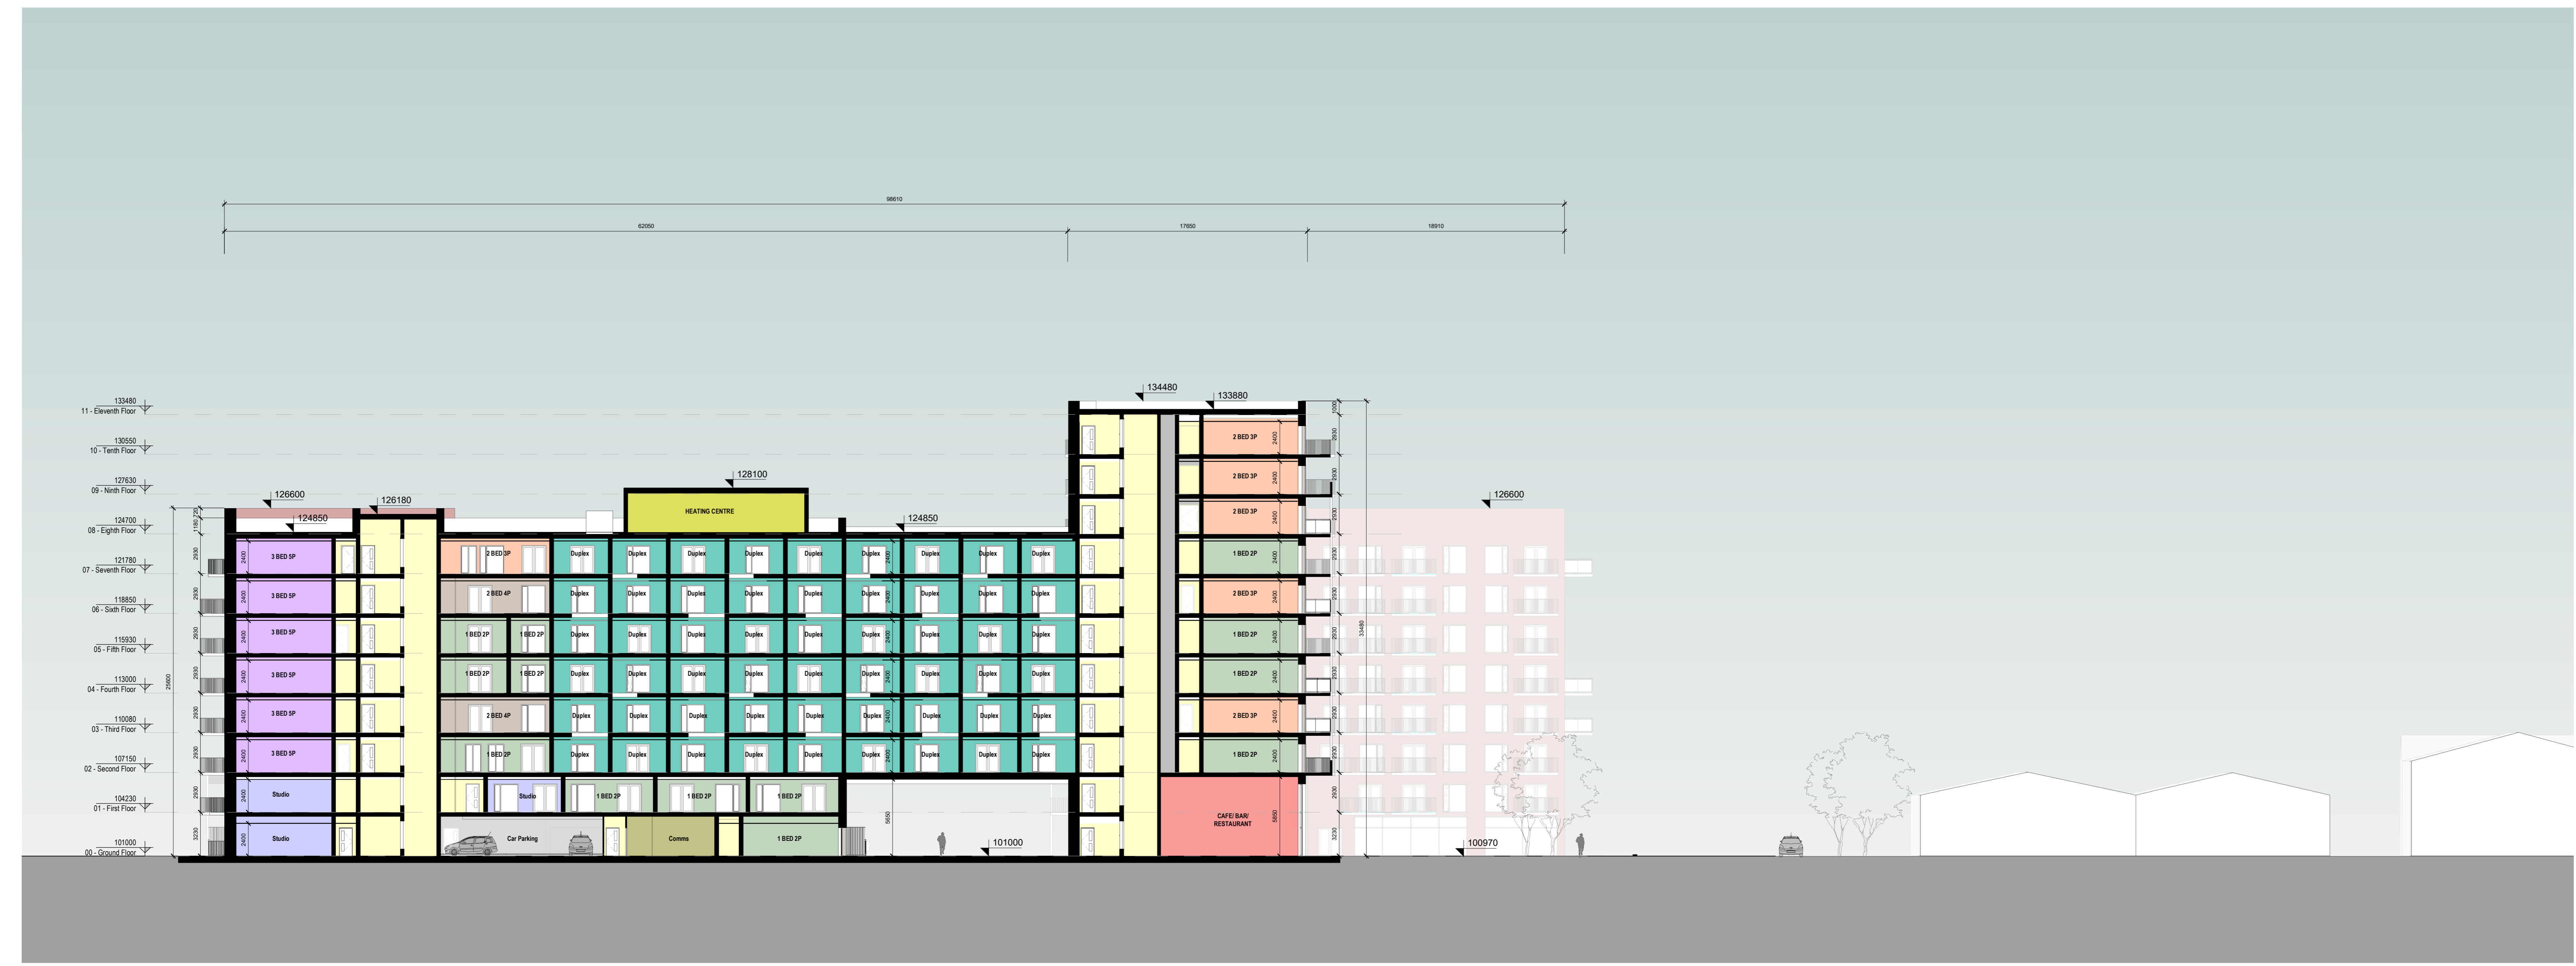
98610

62050

17650

18910

134480

133880

133480
11 - Eleventh Floor

130550
10 - Tenth Floor

127630
09 - Ninth Floor

124700
08 - Eighth Floor

121780
07 - Seventh Floor

118850
06 - Sixth Floor

115930
05 - Fifth Floor

113000
04 - Fourth Floor

110080
03 - Third Floor

107150
02 - Second Floor

104230
01 - First Floor

101000
00 - Ground Floor

126600

126180

124850

128100

HEATING CENTRE

124850

126600

3 BED 5P

3 BED 5P

3 BED 5P

3 BED 5P

3 BED 5P

3 BED 5P

Studio

Studio

2 BED 3P

2 BED 4P

1 BED 2P

1 BED 2P

1 BED 2P

1 BED 2P

2 BED 4P

1 BED 2P

Studio

1 BED 2P

1 BED 2P

1 BED 2P

Car Parking

Comms

1 BED 2P

Duplex

2 BED 3P

2 BED 3P

2 BED 3P

1 BED 2P

2 BED 3P

1 BED 2P

1 BED 2P

2 BED 3P

1 BED 2P

CAFE/ BAR/ RESTAURANT

101000

100970

25600

33480

2930

2400

3230

5650

1180